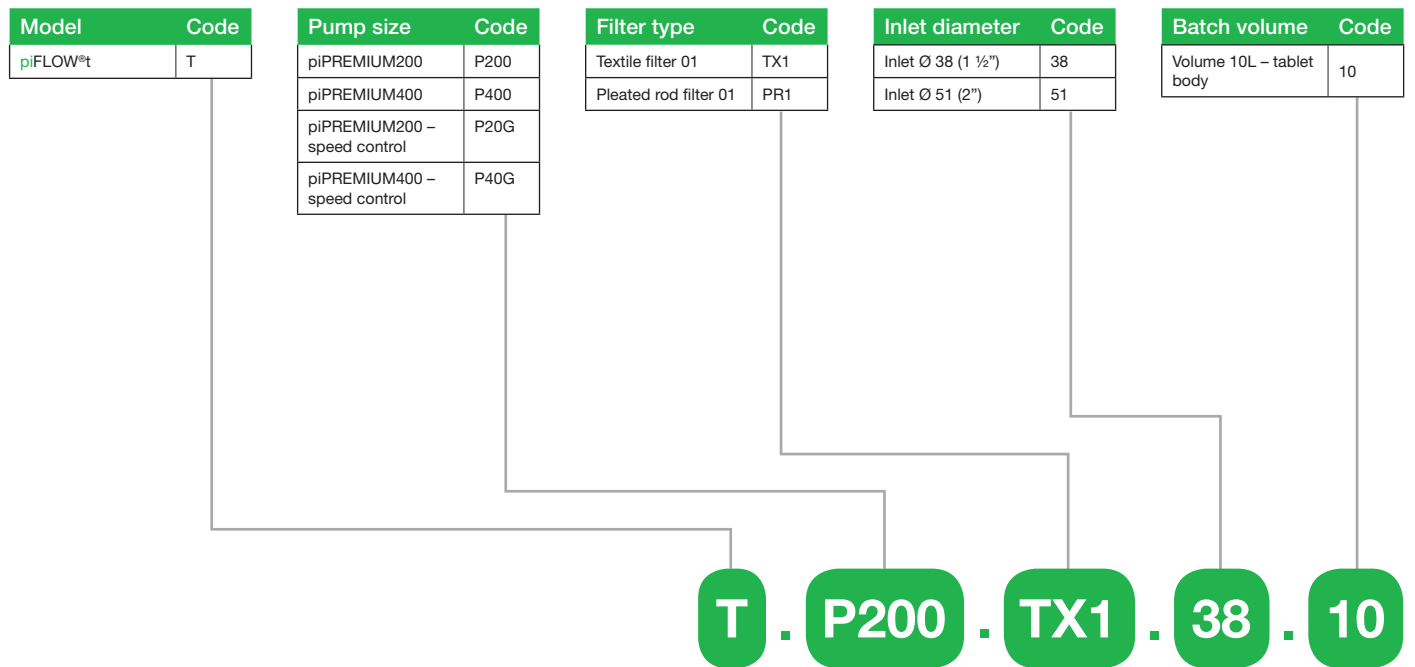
| Model | Code |
|---|---|
| piFLOW®t | T |

| Pump size | Code |
|---|---|
| piPREMIUM200 | P200 |
| piPREMIUM400 | P400 |
| piPREMIUM200 – speed control | P20G |
| piPREMIUM400 – speed control | P40G |

| Filter type | Code |
|---|---|
| Textile filter 01 | TX1 |
| Pleated rod filter 01 | PR1 |

| Inlet diameter | Code |
|---|---|
| Inlet Ø 38 (1 ½") | 38 |
| Inlet Ø 51 (2") | 51 |

| Batch volume | Code |
|---|---|
| Volume 10L – tablet body | 10 |

T . P200 . TX1 . 38 . 10